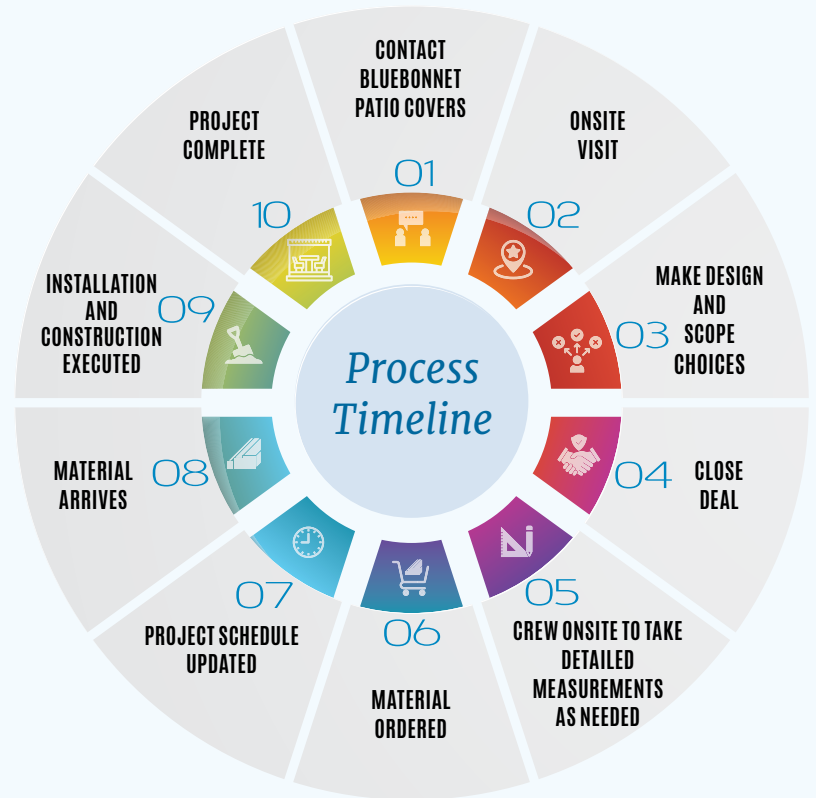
Process Timeline

01
CONTACT BLUEBONNET PATIO COVERS

02
ONSITE VISIT

03
MAKE DESIGN AND SCOPE CHOICES

04
CLOSE DEAL

05
CREW ONSITE TO TAKE DETAILED MEASUREMENTS AS NEEDED

06
MATERIAL ORDERED

07
PROJECT SCHEDULE UPDATED

08
MATERIAL ARRIVES

09
INSTALLATION AND CONSTRUCTION EXECUTED

10
PROJECT COMPLETE